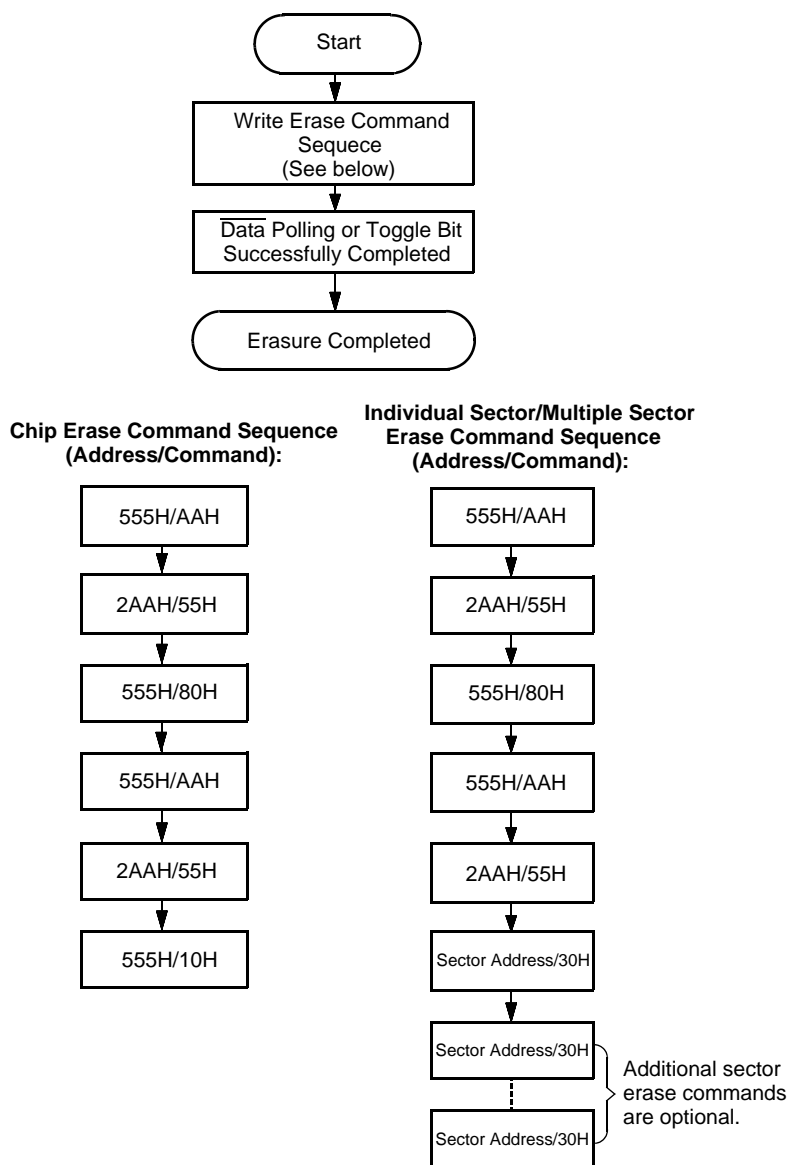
Start

Write Erase Command Sequece (See below)

$\overline{\text{Data}}$ Polling or Toggle Bit Successfully Completed

Erasure Completed

Chip Erase Command Sequence (Address/Command):

555H/AAH

2AAH/55H

555H/80H

555H/AAH

2AAH/55H

555H/10H

Individual Sector/Multiple Sector Erase Command Sequence (Address/Command):

555H/AAH

2AAH/55H

555H/80H

555H/AAH

2AAH/55H

Sector Address/30H

Sector Address/30H

Sector Address/30H

Additional sector erase commands are optional.